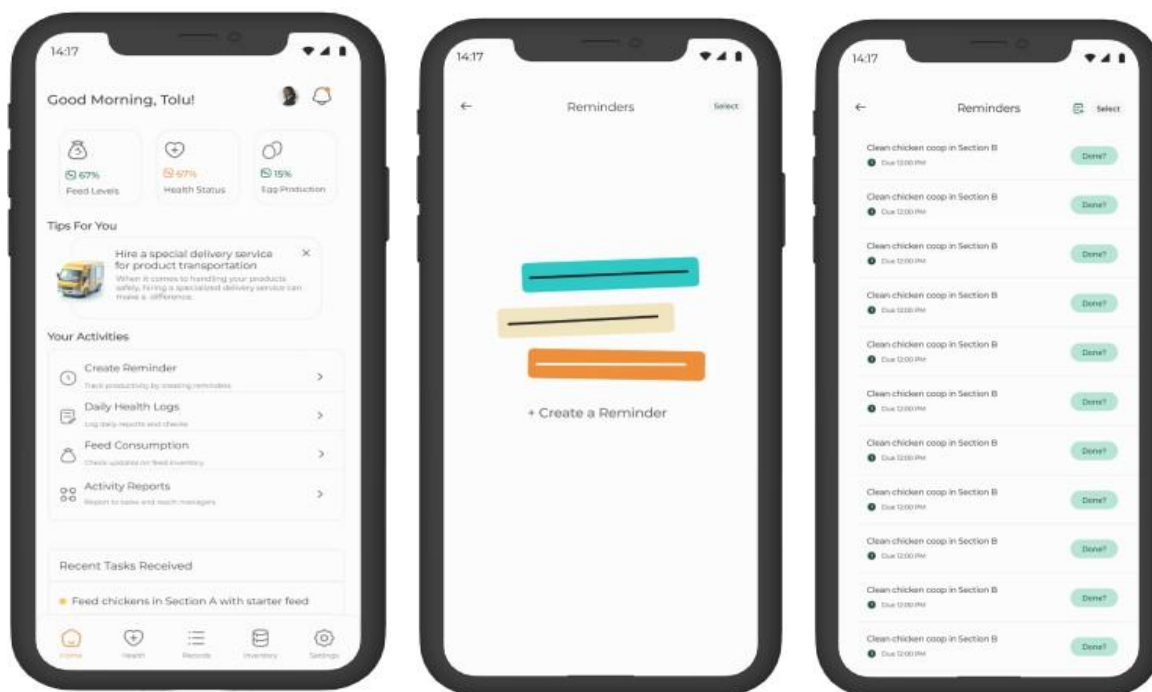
14:17

Good Morning, Tolu!

67%
Feed Levels

67%
Health Status

15%
Egg Production

Tips For You

Hire a special delivery service for product transportation

When it comes to handling your products safely, hiring a specialized delivery service can make a difference.

Your Activities

Create Reminder
Track productivity by creating reminders

Daily Health Logs
Log daily reports and checks

Feed Consumption
Check updates on feed inventory

Activity Reports
Report to tasks and reach managers

Recent Tasks Received

Feed chickens in Section A with starter feed

Home
Health
Records
Inventory
Settings

14:17

Reminders
Select

+ Create a Reminder

14:17

Reminders
Select

Clean chicken coop in Section B
Due 12:00 PM
Done?

Clean chicken coop in Section B
Due 12:00 PM
Done?

Clean chicken coop in Section B
Due 12:00 PM
Done?

Clean chicken coop in Section B
Due 12:00 PM
Done?

Clean chicken coop in Section B
Due 12:00 PM
Done?

Clean chicken coop in Section B
Due 12:00 PM
Done?

Clean chicken coop in Section B
Due 12:00 PM
Done?

Clean chicken coop in Section B
Due 12:00 PM
Done?

Clean chicken coop in Section B
Due 12:00 PM
Done?

Clean chicken coop in Section B
Due 12:00 PM
Done?

Clean chicken coop in Section B
Due 12:00 PM
Done?